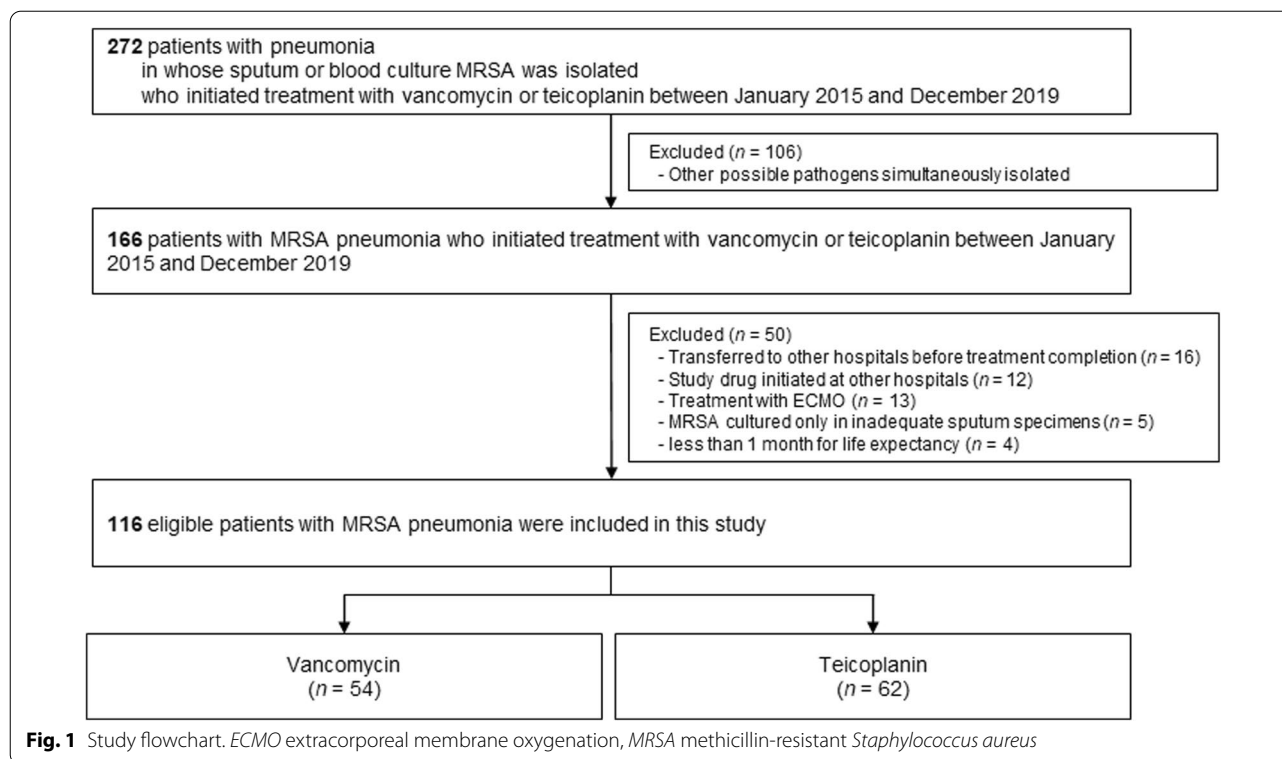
**272** patients with pneumonia
in whose sputum or blood culture MRSA was isolated
who initiated treatment with vancomycin or teicoplanin between January 2015 and December 2019

Excluded ($n$ = 106)
- Other possible pathogens simultaneously isolated

**166** patients with MRSA pneumonia who initiated treatment with vancomycin or teicoplanin between January 2015 and December 2019

Excluded ($n$ = 50)
- Transferred to other hospitals before treatment completion ($n$ = 16)
- Study drug initiated at other hospitals ($n$ = 12)
- Treatment with ECMO ($n$ = 13)
- MRSA cultured only in inadequate sputum specimens ($n$ = 5)
- less than 1 month for life expectancy ($n$ = 4)

**116** eligible patients with MRSA pneumonia were included in this study

Vancomycin
($n$ = 54)

Teicoplanin
($n$ = 62)

**Fig. 1** Study flowchart. *ECMO* extracorporeal membrane oxygenation, *MRSA* methicillin-resistant *Staphylococcus aureus*